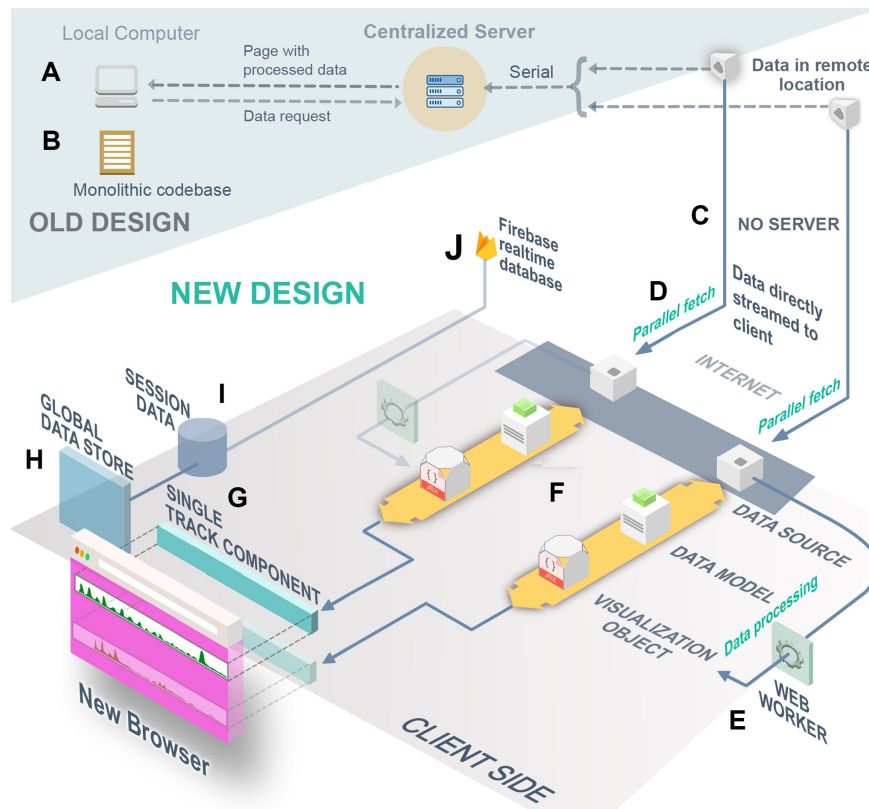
Local Computer

Centralized Server

A

Page with processed data

Serial

Data in remote location

Data request

B

Monolithic codebase

OLD DESIGN

C

NO SERVER

J

Firebase realtime database

NEW DESIGN

D

Parallel fetch

Data directly streamed to client

INTERNET

SESSION DATA

I

GLOBAL DATA STORE

H

Parallel fetch

G

SINGLE TRACK COMPONENT

F

DATA SOURCE

DATA MODEL

VISUALIZATION OBJECT

Data processing

WEB WORKER

E

New Browser

CLIENT SIDE